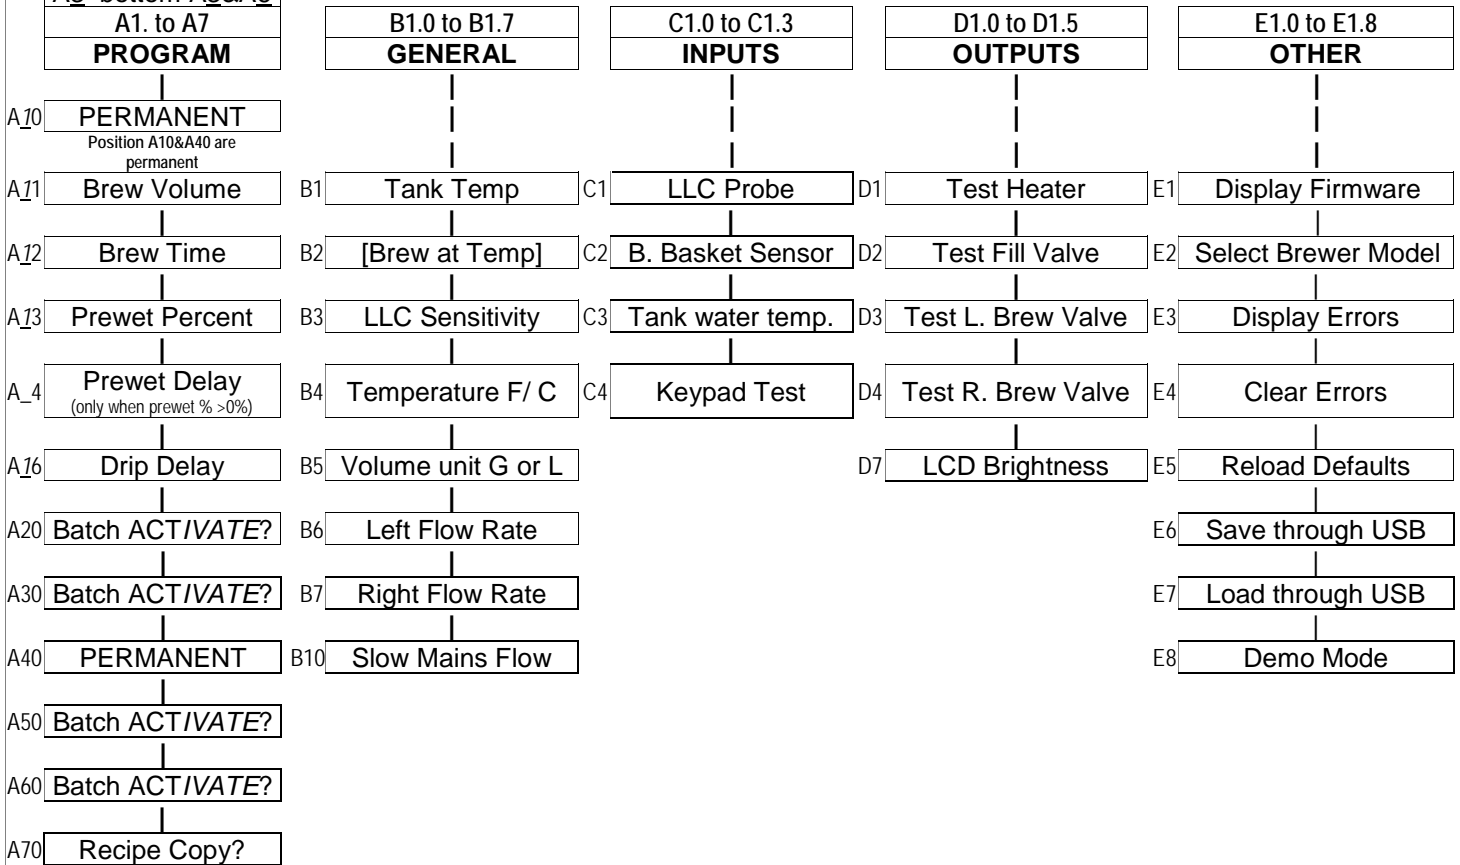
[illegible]
A1. to A7
PROGRAM

A10 PERMANENT
Position A10&A40 are permanent

A11 Brew Volume

A12 Brew Time

A13 Prewet Percent

A_4 Prewet Delay (only when prewet % >0%)

A16 Drip Delay

A20 Batch ACTIVATE?

A30 Batch ACTIVATE?

A40 PERMANENT

A50 Batch ACTIVATE?

A60 Batch ACTIVATE?

A70 Recipe Copy?

B1.0 to B1.7
GENERAL

B1 Tank Temp

B2 [Brew at Temp]

B3 LLC Sensitivity

B4 Temperature F/ C

B5 Volume unit G or L

B6 Left Flow Rate

B7 Right Flow Rate

B10 Slow Mains Flow

C1.0 to C1.3
INPUTS

C1 LLC Probe

C2 B. Basket Sensor

C3 Tank water temp.

C4 Keypad Test

D1.0 to D1.5
OUTPUTS

D1 Test Heater

D2 Test Fill Valve

D3 Test L. Brew Valve

D4 Test R. Brew Valve

D7 LCD Brightness

E1.0 to E1.8
OTHER

E1 Display Firmware

E2 Select Brewer Model

E3 Display Errors

E4 Clear Errors

E5 Reload Defaults

E6 Save through USB

E7 Load through USB

E8 Demo Mode